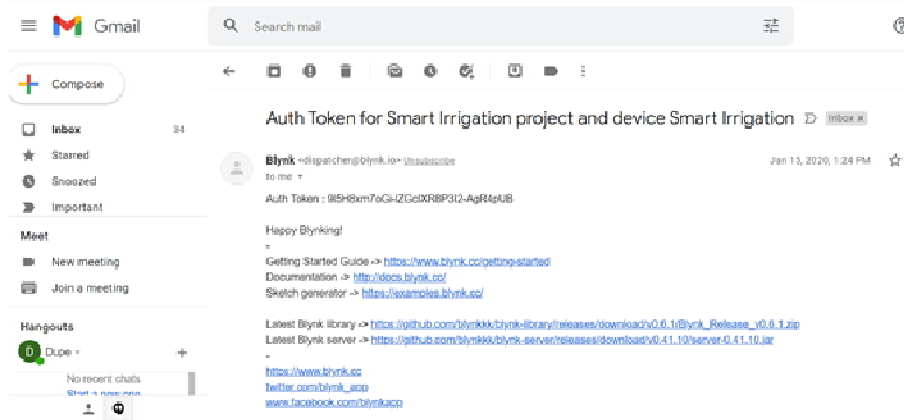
Gmail

Search mail

Compose

Inbox 34

Starred

Snoozed

Important

Meet

New meeting

Join a meeting

Hangouts

Dupe

No recent chats

Start a new one

Auth Token for Smart Irrigation project and device Smart Irrigation

Inbox ×

Blynk <dispatcher@blynk.io> Unsubscribe

to me

Jan 11, 2020, 1:24 PM

Auth Token : 9I5H8xm7aGi-lZGdXR8P3t2-AgR4pUB

Happy Blynking!

-

Getting Started Guide -> https://www.blynk.cc/getting-started

Documentation -> http://docs.blynk.cc/

Sketch generator -> https://examples.blynk.cc/

Latest Blynk library -> https://github.com/blynkkk/blynk-library/releases/download/v0.6.1/Blynk_Release_v0.6.1.zip

Latest Blynk server -> https://github.com/blynkkk/blynk-server/releases/download/v0.41.10/server-0.41.10.jar

-

https://www.blynk.cc

twitter.com/blynk_app

www.facebook.com/blynkapp